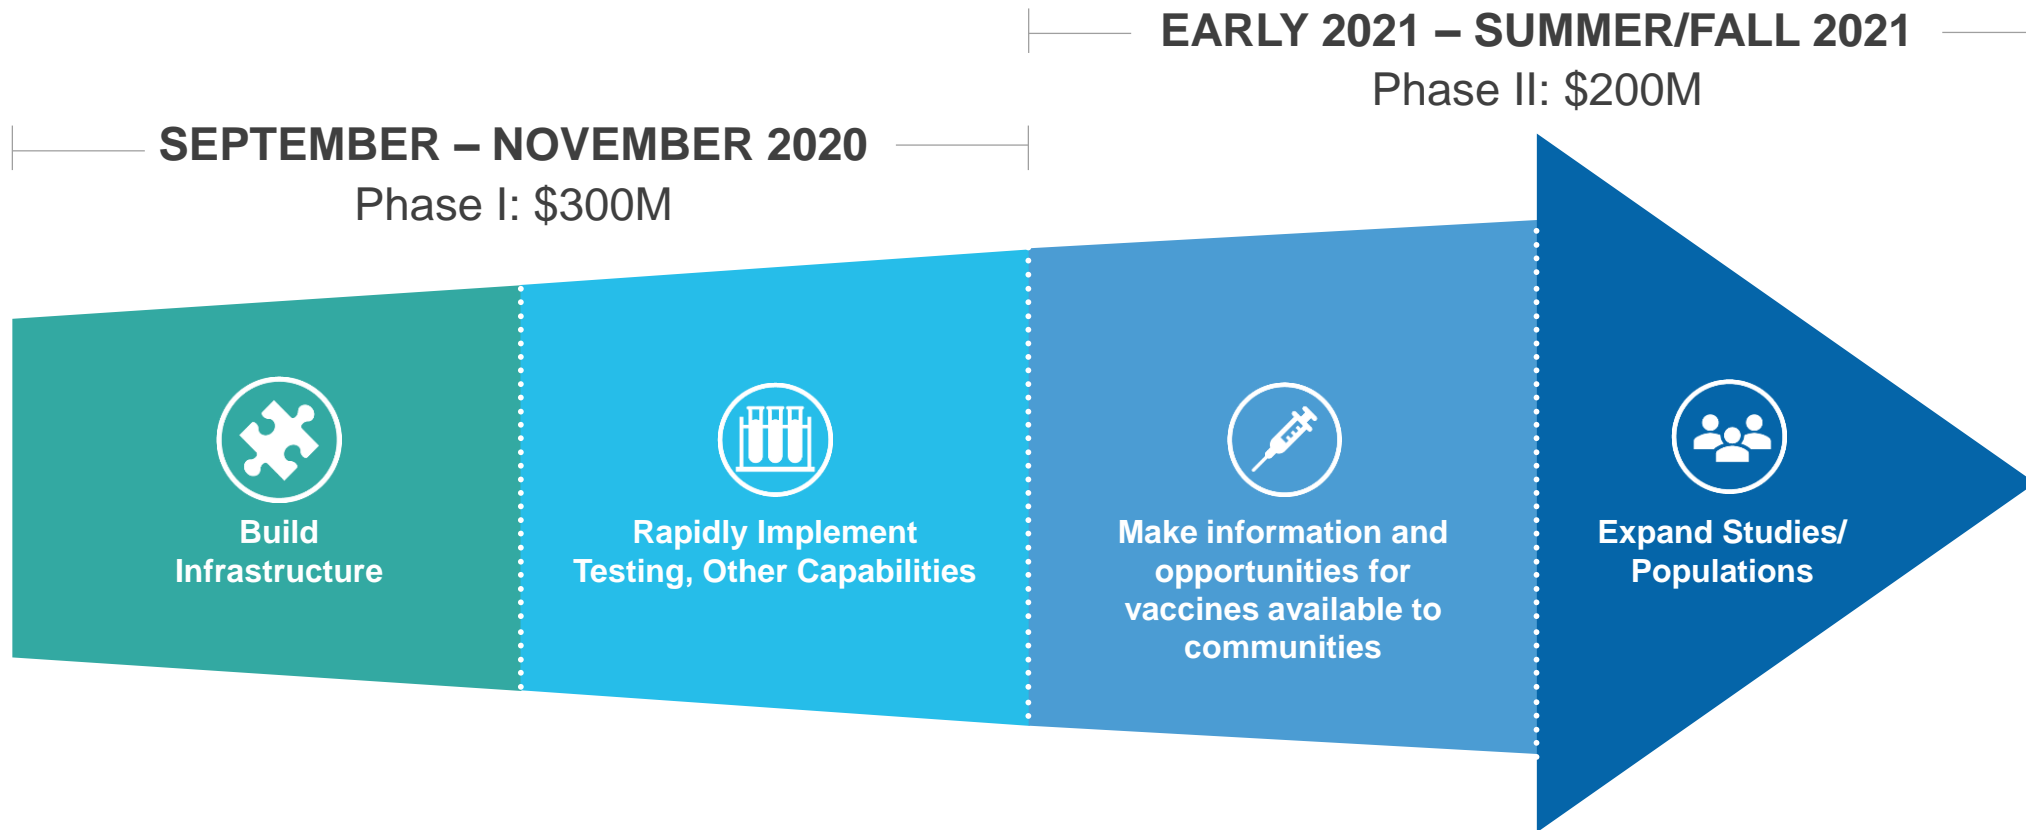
EARLY 2021 – SUMMER/FALL 2021
Phase II: $200M

SEPTEMBER – NOVEMBER 2020
Phase I: $300M

Build Infrastructure

Rapidly Implement Testing, Other Capabilities

Make information and opportunities for vaccines available to communities

Expand Studies/ Populations